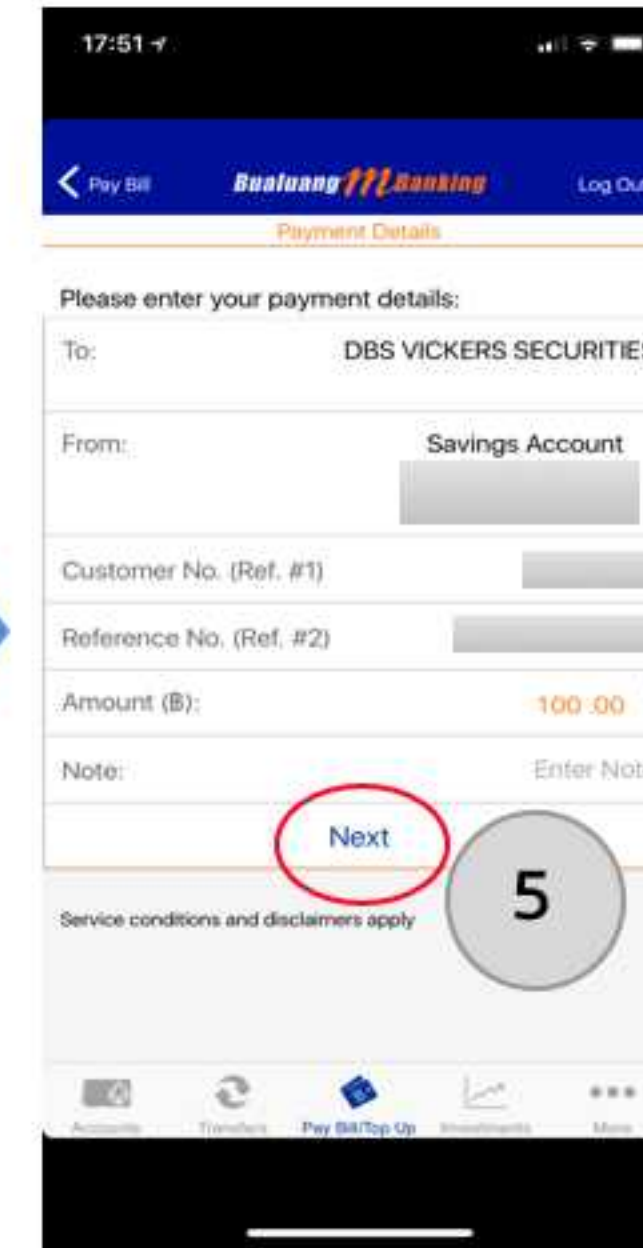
17:51

Pay Bill
Bualuang iBanking
Log Out

Payment Details

Please enter your payment details:

To: DBS VICKERS SECURITIES

From: Savings Account

Customer No. (Ref. #1)

Reference No. (Ref. #2)

Amount (฿): 100.00

Note: Enter Not

Next

5

Service conditions and disclaimers apply

Accounts
Transfers
Pay Bill/Top Up
Investments
More